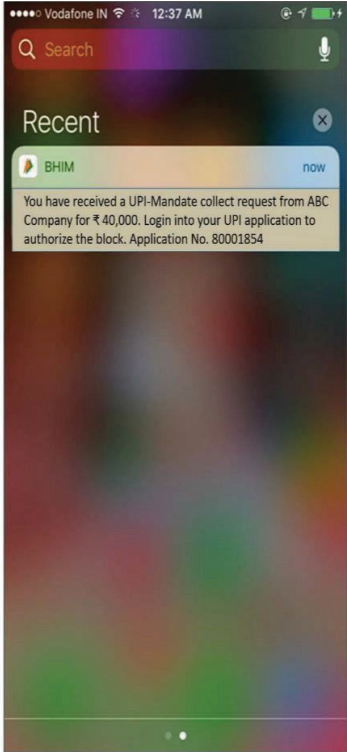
●●●●○ Vodafone IN 12:37 AM

Search

Recent

BHIM now

You have received a UPI-Mandate collect request from ABC Company for ₹ 40,000. Login into your UPI application to authorize the block. Application No. 80001854